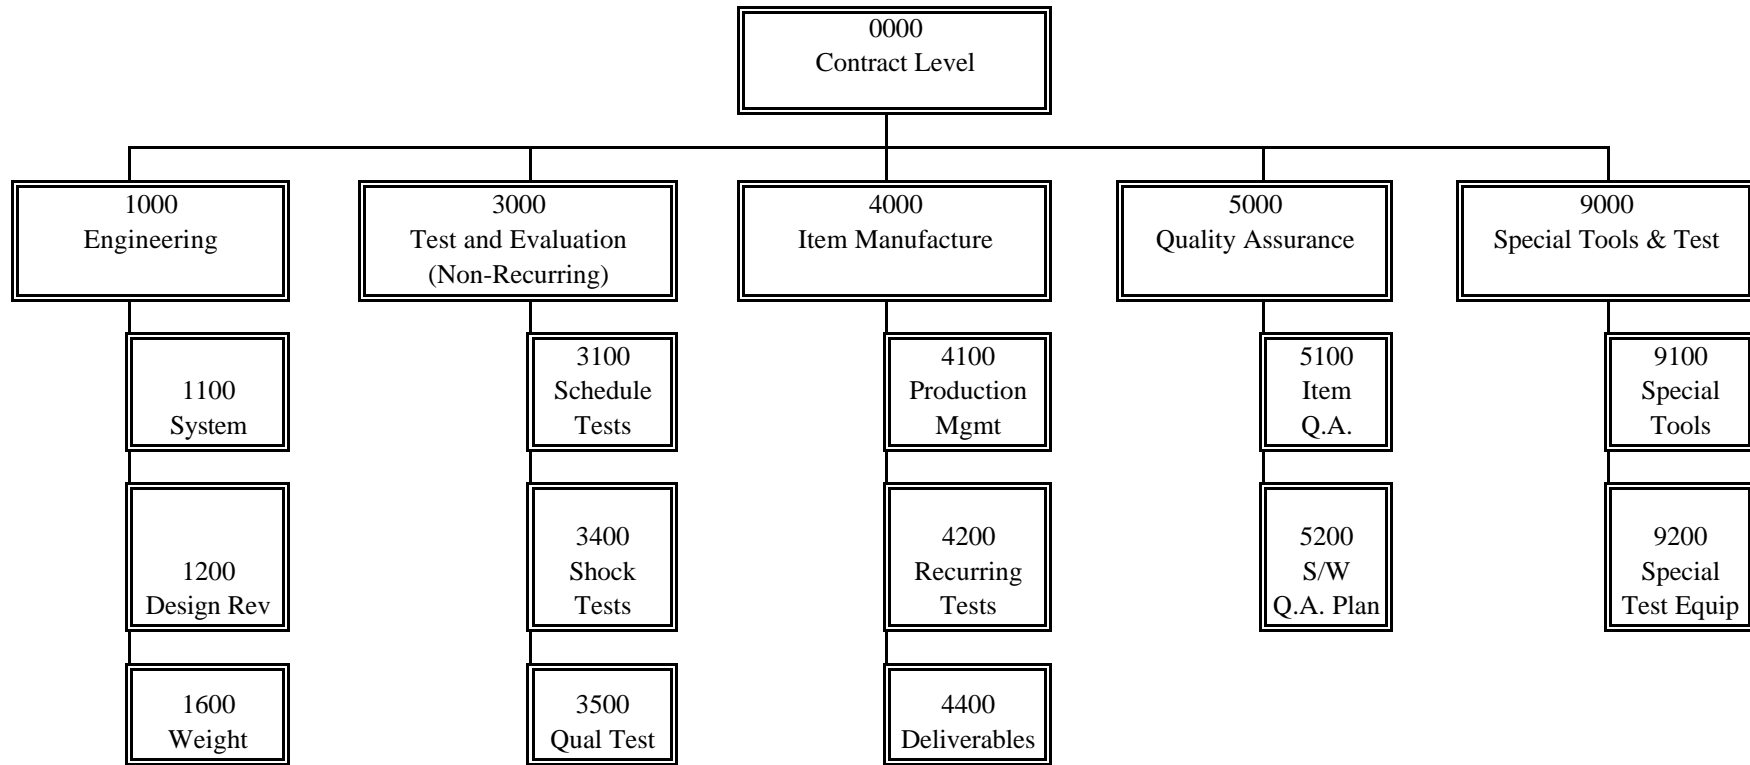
0000
Contract Level

1000
Engineering

1100
System

1200
Design Rev

1600
Weight

3000
Test and Evaluation
(Non-Recurring)

3100
Schedule
Tests

3400
Shock
Tests

3500
Qual Test

4000
Item Manufacture

4100
Production
Mgmt

4200
Recurring
Tests

4400
Deliverables

5000
Quality Assurance

5100
Item
Q.A.

5200
S/W
Q.A. Plan

9000
Special Tools & Test

9100
Special
Tools

9200
Special
Test Equip